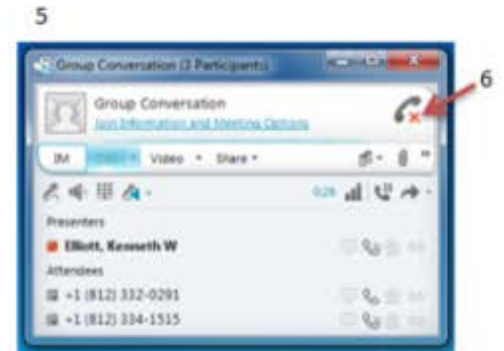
5

Group Conversation (3 Participants)

6

Group Conversation
Join Information and Meeting Options

IM Video ▾ Video ▾ Share ▾

0:26

Presenters
Elliott, Kenneth W
Attendees
+1 (812) 332-0291
+1 (812) 334-1515